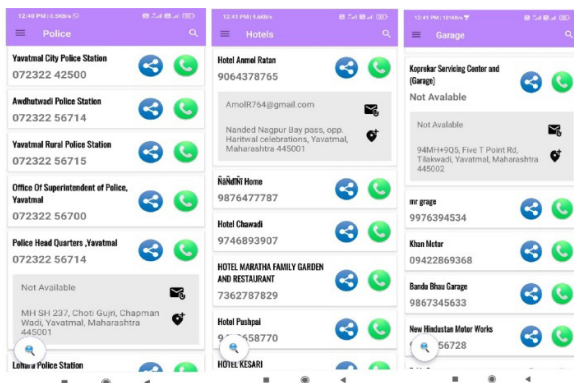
12:40 PM | 6.3KB/s

Police

Yavatmal City Police Station
072322 42500

Awdhatwadi Police Station
072322 56714

Yavatmal Rural Police Station
072322 56715

Office Of Superintendent of Police, Yavatmal
072322 56700

Police Head Quarters ,Yavatmal
072322 56714

Not Available

MH SH 237, Choti Gujri, Chapman Wadi, Yavatmal, Maharashtra 445001

Lohara Police Station

12:41 PM | 9.6KB/s

Hotels

Hotel Anmol Ratan
9064378765

AmolR764@gmail.com

Nanded Nagpur Bay pass, opp. Haritwal celebrations, Yavatmal, Maharashtra 445001

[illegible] Home
9876477787

Hotel Chawadi
9746893907

HOTEL MARATHA FAMILY GARDEN AND RESTAURANT
7362787829

Hotel Pushpai
9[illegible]658770

HOTEL KESARI

12:41 PM | 12.1KB/s

Garage

Koprekar Servicing Center and (Garage)
Not Avalable

Not Available

94MH+9G5, Five T Point Rd, Tilakwadi, Yavatmal, Maharashtra 445002

mr grage
9976394534

Khan Motor
09422869368

Banda Bhau Garage
9867345633

New Hindustan Motor Works
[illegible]56728